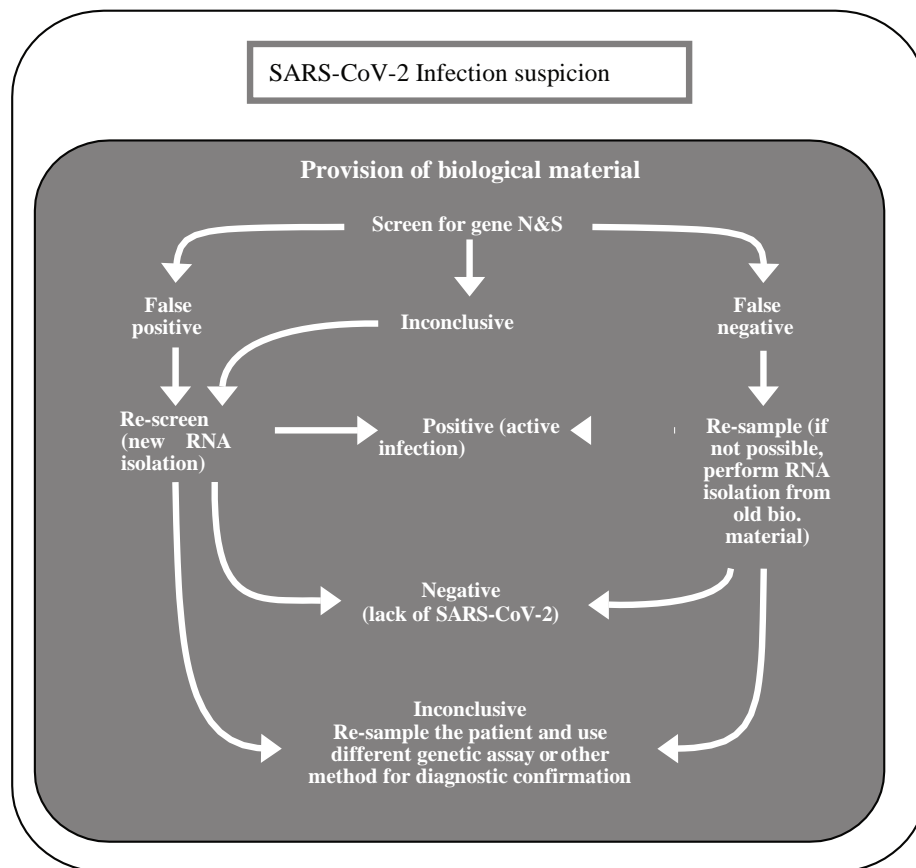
SARS-CoV-2 Infection suspicion

Provision of biological material

Screen for gene N&S

False positive

Inconclusive

False negative

Re-screen (new RNA isolation)

Positive (active infection)

Re-sample (if not possible, perform RNA isolation from old bio. material)

Negative (lack of SARS-CoV-2)

Inconclusive
Re-sample the patient and use different genetic assay or other method for diagnostic confirmation